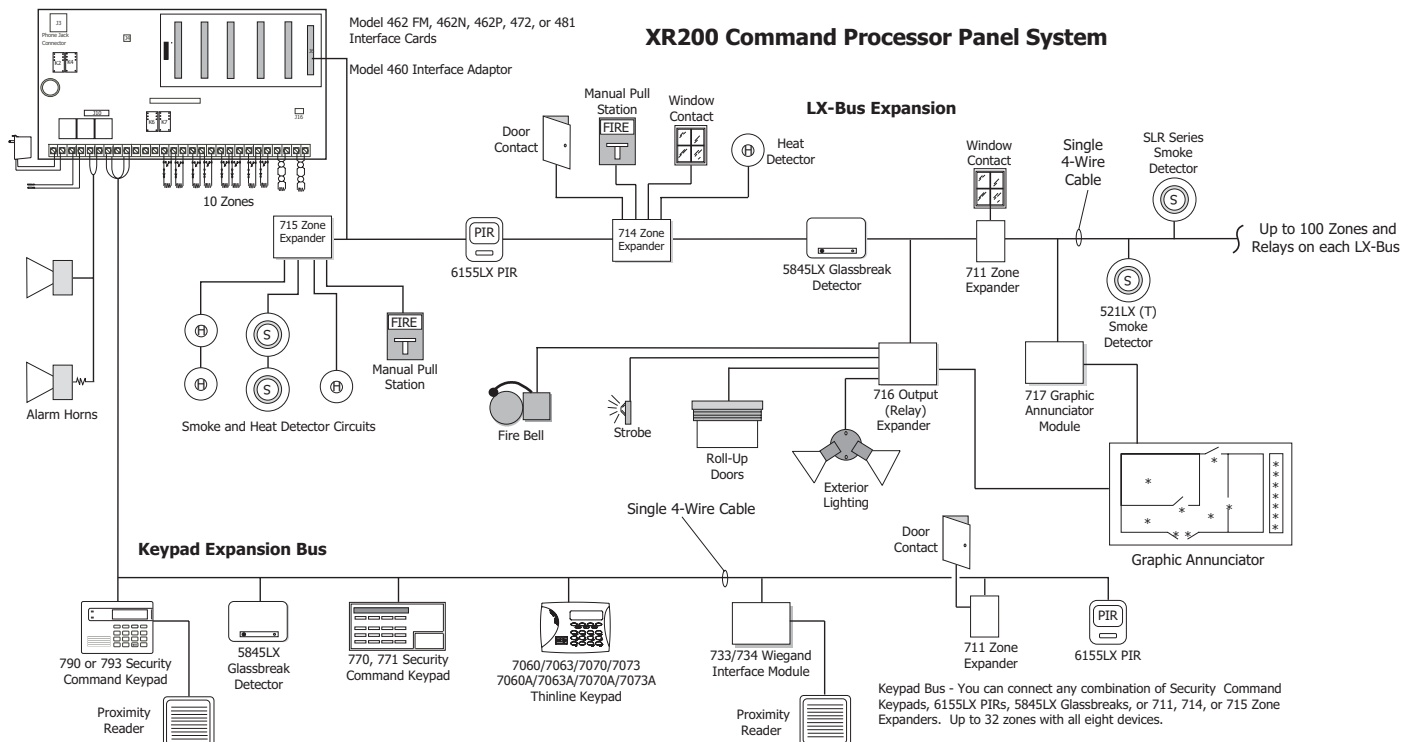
XR200 Command Processor Panel System

Model 462 FM, 462N, 462P, 472, or 481 Interface Cards

Model 460 Interface Adaptor

J3 Phone Jack Connector

10 Zones

LX-Bus Expansion

Manual Pull Station

FIRE

Window Contact

Door Contact

Heat Detector

Window Contact

Single 4-Wire Cable

SLR Series Smoke Detector

S

715 Zone Expander

PIR

6155LX PIR

714 Zone Expander

5845LX Glassbreak Detector

711 Zone Expander

Up to 100 Zones and Relays on each LX-Bus

521LX (T) Smoke Detector

FIRE

Manual Pull Station

Smoke and Heat Detector Circuits

Alarm Horns

Fire Bell

Strobe

Roll-Up Doors

716 Output (Relay) Expander

Exterior Lighting

717 Graphic Annunciator Module

Graphic Annunciator

Single 4-Wire Cable

Keypad Expansion Bus

Door Contact

790 or 793 Security Command Keypad

5845LX Glassbreak Detector

770, 771 Security Command Keypad

7060/7063/7070/7073 7060A/7063A/7070A/7073A Thinline Keypad

733/734 Wiegand Interface Module

711 Zone Expander

PIR

6155LX PIR

Proximity Reader

Proximity Reader

Keypad Bus - You can connect any combination of Security Command Keypads, 6155LX PIRs, 5845LX Glassbreaks, or 711, 714, or 715 Zone Expanders. Up to 32 zones with all eight devices.